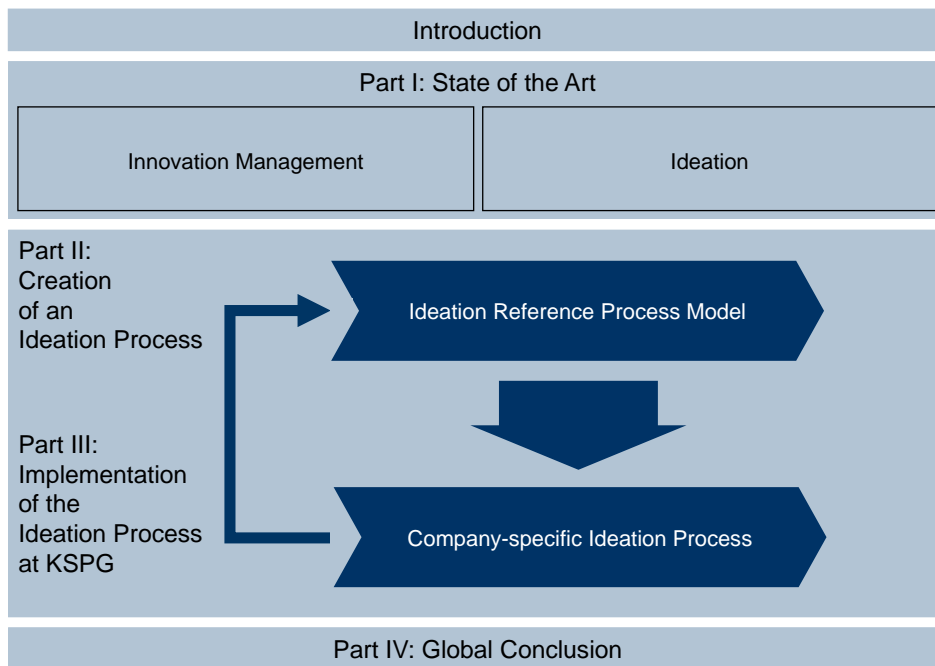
Introduction

Part I: State of the Art

Innovation Management

Ideation

Part II: Creation of an Ideation Process

Ideation Reference Process Model

Part III: Implementation of the Ideation Process at KSPG

Company-specific Ideation Process

Part IV: Global Conclusion